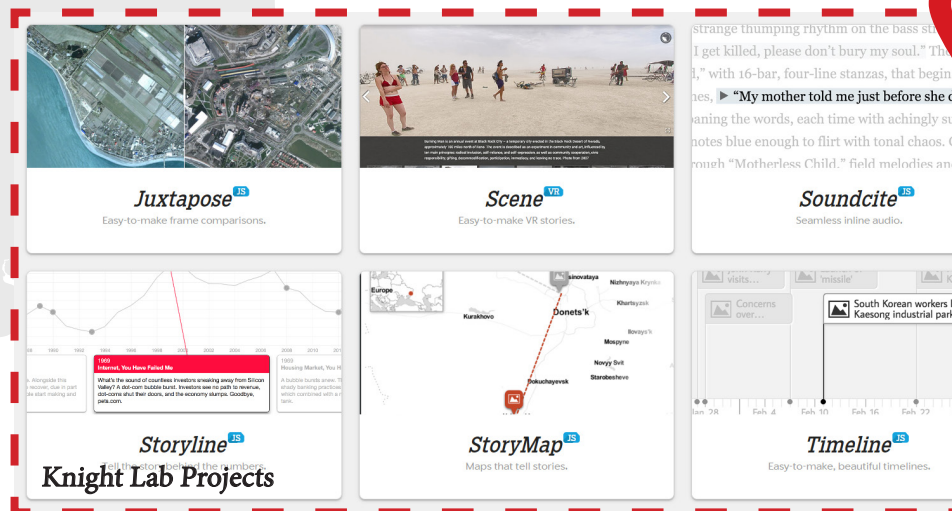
Juxtapose JS
Easy-to-make frame comparisons.

Scene VR
Easy-to-make VR stories.

strange thumping rhythm on the bass st
I get killed, please don't bury my soul." Th
l," with 16-bar, four-line stanzas, that begin
▶ "My mother told me just before she d
aning the words, each time with achingly s
notes blue enough to flirt with tonal chaos.
rough "Motherless Child." field melodies an

Soundcite JS
Seamless inline audio.

1999
Internet, You Have Failed Me
What's the sound of countless investors sneaking away from Silicon Valley? A dot-com bubble burst. Investors see no path to revenue, dot-coms shut their doors, and the economy slumps. Goodbye, pets.com.

2003
Housing Market, You H

Storyline JS
Tell the story behind the numbers.

Europe
Donets'k
Kurakhovo
Dokuchayevsk
Khartsyzsk
Ilovays'k
Mospyne
Novyy Svit
Starobesheve
Nizhnyaya Krynka

StoryMap JS
Maps that tell stories.

'missile'
Concerns over...
South Korean workers
Kaesong industrial par
Jan 28
Feb 4
Feb 10
Feb 16
Feb 22

Timeline JS
Easy-to-make, beautiful timelines.

Knight Lab Projects